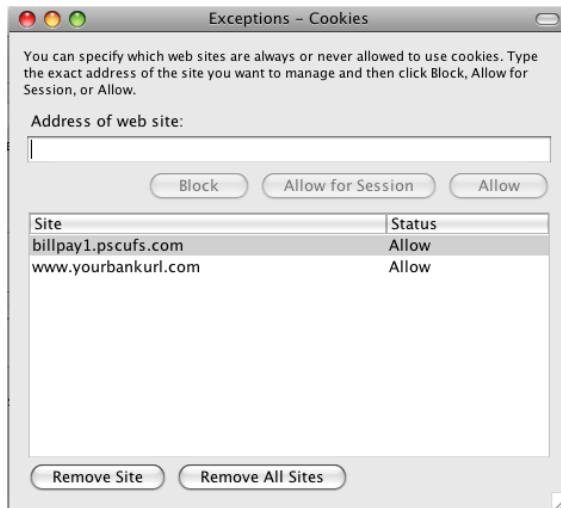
Exceptions – Cookies

You can specify which web sites are always or never allowed to use cookies. Type the exact address of the site you want to manage and then click Block, Allow for Session, or Allow.

Address of web site:

Block | Allow for Session | Allow

| Site | Status |
|---|---|
| billpay1.pscufs.com | Allow |
| www.yourbankurl.com | Allow |

Remove Site | Remove All Sites